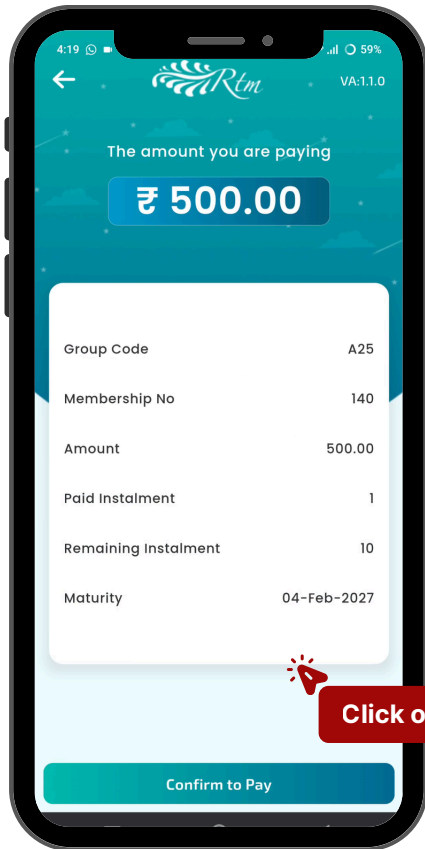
4:19
59%
Rtm
VA:1.1.0

The amount you are paying

₹ 500.00

| | |
|---|---|
| Group Code | A25 |
| Membership No | 140 |
| Amount | 500.00 |
| Paid Instalment | 1 |
| Remaining Instalment | 10 |
| Maturity | 04-Feb-2027 |

Click o

Confirm to Pay